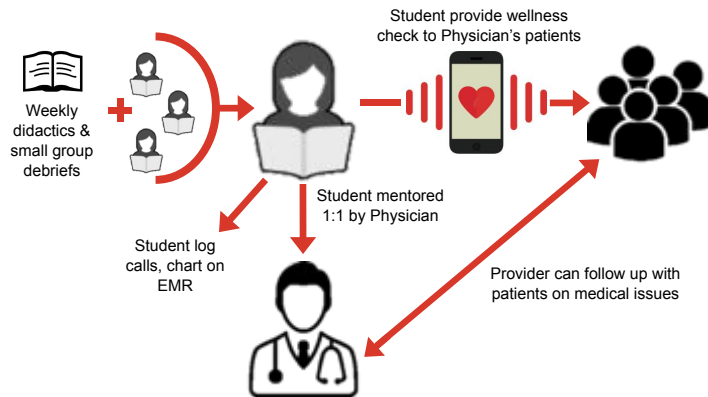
Student provide wellness check to Physician's patients

Weekly didactics & small group debriefs

Student mentored 1:1 by Physician

Student log calls, chart on EMR

Provider can follow up with patients on medical issues